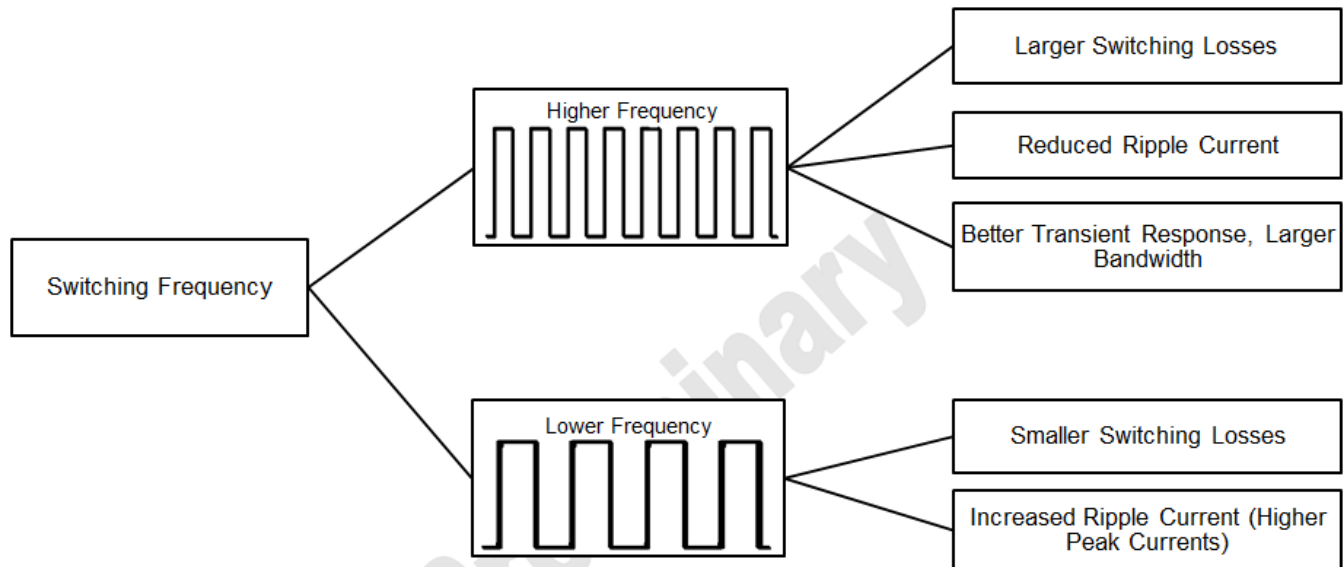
Switching Frequency

Higher Frequency

Larger Switching Losses

Reduced Ripple Current

Better Transient Response, Larger Bandwidth

Lower Frequency

Smaller Switching Losses

Increased Ripple Current (Higher Peak Currents)

Preliminary